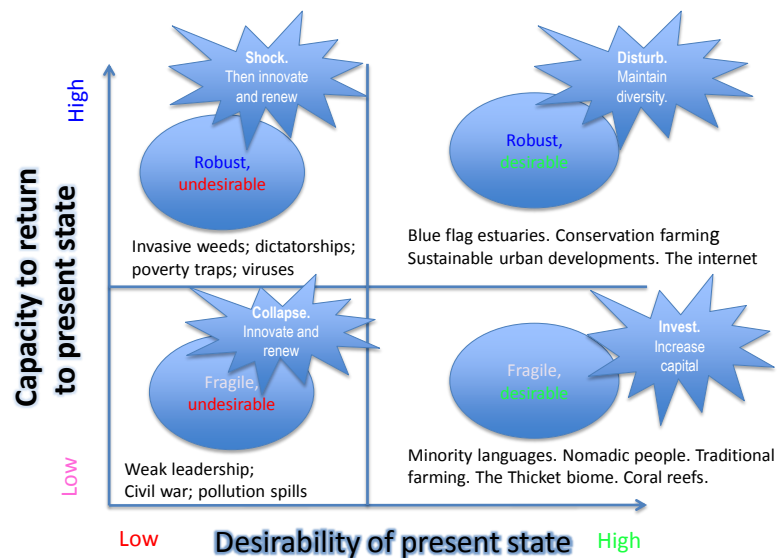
Capacity to return to present state

High

Shock.
Then innovate and renew

Robust, undesirable

Invasive weeds; dictatorships; poverty traps; viruses

Disturb.
Maintain diversity.

Robust, desirable

Blue flag estuaries. Conservation farming
Sustainable urban developments. The internet

Collapse.
Innovate and renew

Fragile, undesirable

Weak leadership;
Civil war; pollution spills

Invest.
Increase capital

Fragile, desirable

Minority languages. Nomadic people. Traditional farming. The Thicket biome. Coral reefs.

Low

Low

Desirability of present state

High